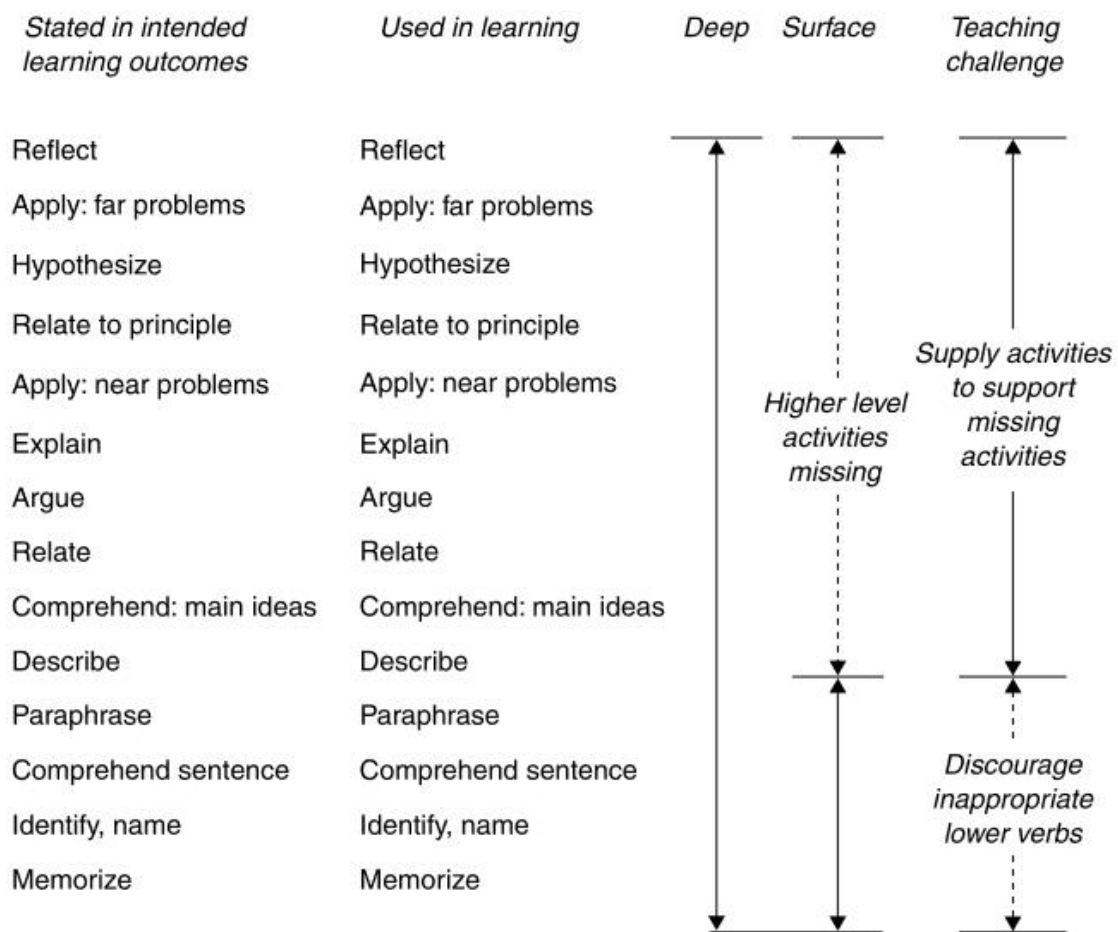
| Stated in intended learning outcomes | Used in learning |
|---|---|
| Reflect | Reflect |
| Apply: far problems | Apply: far problems |
| Hypothesize | Hypothesize |
| Relate to principle | Relate to principle |
| Apply: near problems | Apply: near problems |
| Explain | Explain |
| Argue | Argue |
| Relate | Relate |
| Comprehend: main ideas | Comprehend: main ideas |
| Describe | Describe |
| Paraphrase | Paraphrase |
| Comprehend sentence | Comprehend sentence |
| Identify, name | Identify, name |
| Memorize | Memorize |

Deep

Surface

Higher level activities missing

Teaching challenge

Supply activities to support missing activities

Discourage inappropriate lower verbs